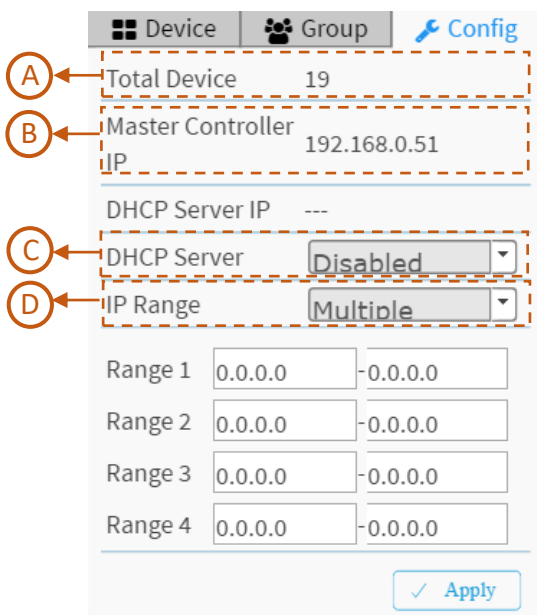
Device Group Config

A Total Device 19

B Master Controller IP 192.168.0.51

DHCP Server IP ---

C DHCP Server Disabled

D IP Range Multiple

| | | | |
|---|---|---|---|
| Range 1 | 0.0.0.0 | - | 0.0.0.0 |
| Range 2 | 0.0.0.0 | - | 0.0.0.0 |
| Range 3 | 0.0.0.0 | - | 0.0.0.0 |
| Range 4 | 0.0.0.0 | - | 0.0.0.0 |

✓ Apply